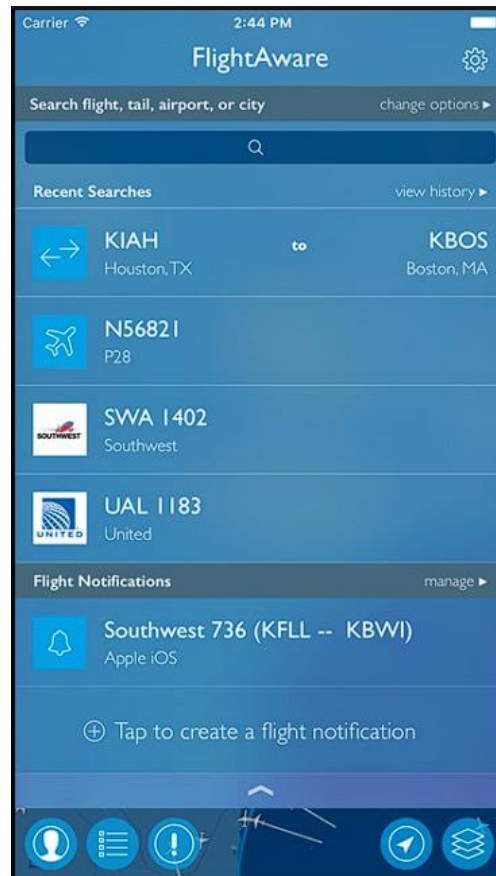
Carrier 2:44 PM

FlightAware

Search flight, tail, airport, or city change options ▸

Recent Searches view history ▸

KIAH to KBOS
Houston, TX Boston, MA

N56821
P28

SOUTHWEST
SWA 1402
Southwest

UNITED
UAL 1183
United

Flight Notifications manage ▸

Southwest 736 (KFLL -- KBWI)
Apple iOS

⊕ Tap to create a flight notification